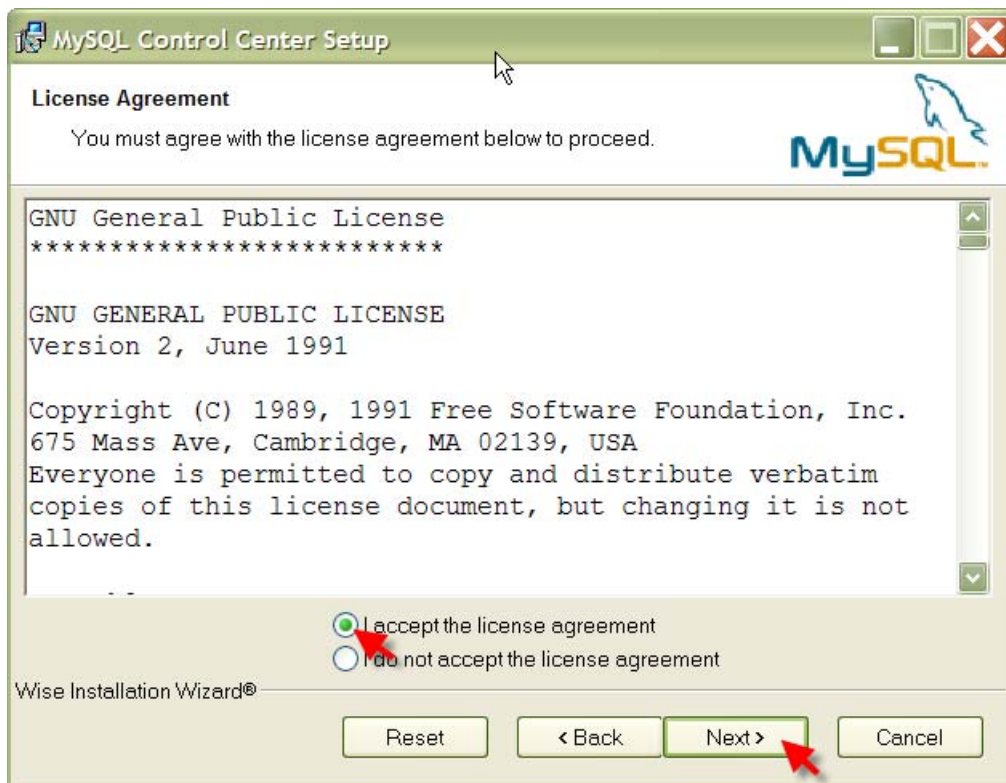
MySQL Control Center Setup

License Agreement

You must agree with the license agreement below to proceed.

MySQL

GNU General Public License
**************************

GNU GENERAL PUBLIC LICENSE
Version 2, June 1991

Copyright (C) 1989, 1991 Free Software Foundation, Inc.
675 Mass Ave, Cambridge, MA 02139, USA
Everyone is permitted to copy and distribute verbatim copies of this license document, but changing it is not allowed.

I accept the license agreement

I do not accept the license agreement

Wise Installation Wizard®

Reset

< Back

Next >

Cancel